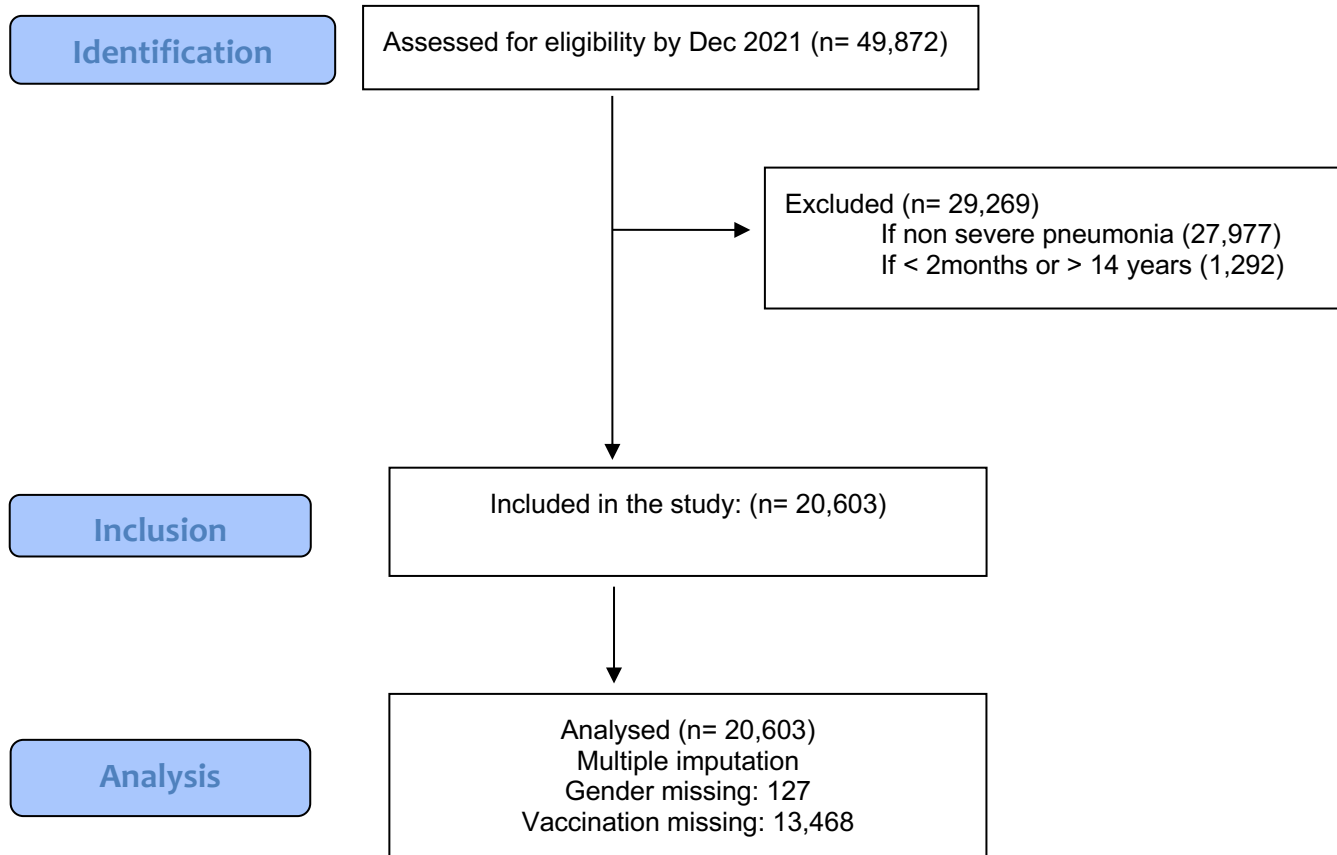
Identification

Assessed for eligibility by Dec 2021 (n= 49,872)

Excluded (n= 29,269)
If non severe pneumonia (27,977)
If < 2months or > 14 years (1,292)

Inclusion

Included in the study: (n= 20,603)

Analysis

Analysed (n= 20,603)
Multiple imputation
Gender missing: 127
Vaccination missing: 13,468